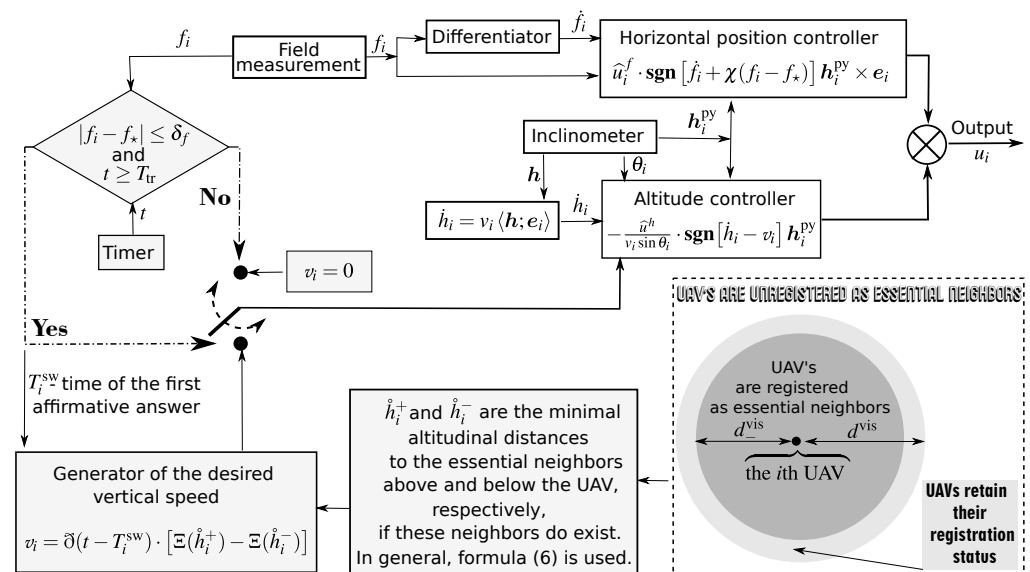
$f_i$

Field measurement

$f_i$

Differentiator

$\dot{f}_i$

Horizontal position controller

$\widehat{u}_i^f \cdot \mathbf{sgn}\left[\dot{f}_i + \chi(f_i - f_\star)\right] \boldsymbol{h}_i^{\text{py}} \times \boldsymbol{e}_i$

$|f_i - f_\star| \leq \delta_f$
and
$t \geq T_{\text{tr}}$

Inclinometer

$\boldsymbol{h}_i^{\text{py}}$

Output

$u_i$

$\theta_i$

$\boldsymbol{h}$

$\dot{h}_i$

Altitude controller

$\dot{h}_i = v_i \langle \boldsymbol{h}; \boldsymbol{e}_i \rangle$

$-\frac{\widehat{u}^h}{v_i \sin\theta_i} \cdot \mathbf{sgn}\left[\dot{h}_i - v_i\right] \boldsymbol{h}_i^{\text{py}}$

$t$

No

Timer

$v_i = 0$

UAV's are unregistered as essential neighbors

Yes

UAV's are registered as essential neighbors

$d_-^{\text{vis}}$

$d^{\text{vis}}$

the $i$th UAV

$T_i^{\text{sw}}$- time of the first affirmative answer

$\mathring{h}_i^+$ and $\mathring{h}_i^-$ are the minimal altitudinal distances to the essential neighbors above and below the UAV, respectively, if these neighbors do exist. In general, formula (6) is used.

Generator of the desired vertical speed

$v_i = \eth(t - T_i^{\text{sw}}) \cdot \left[\Xi(\mathring{h}_i^+) - \Xi(\mathring{h}_i^-)\right]$

UAVs retain their registration status